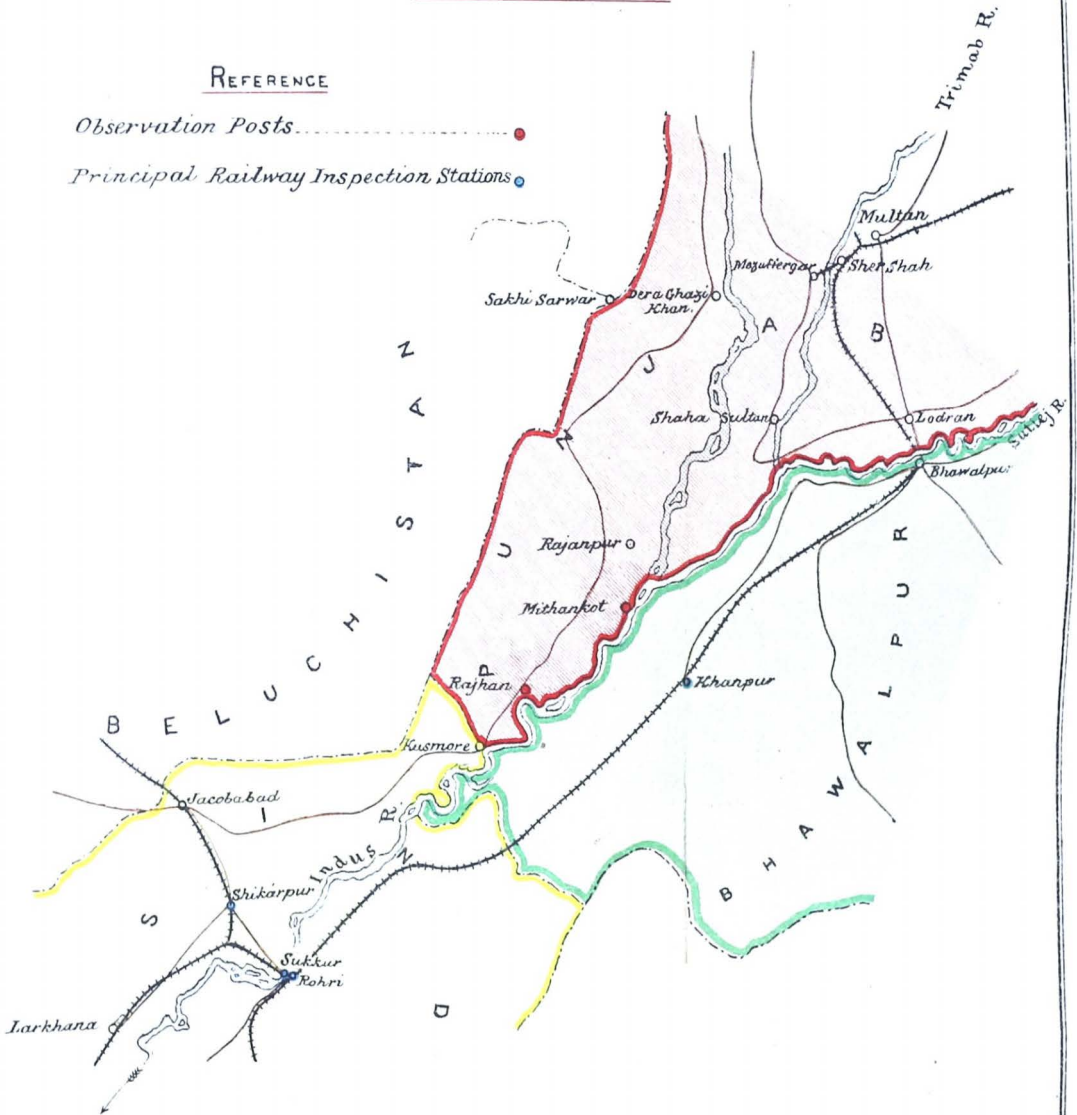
REFERENCE

Observation Posts

Principal Railway Inspection Stations

Trimab R.

Multan

Mozuffergar

Sher Shah

Sakhi Sarwar

Dera Ghazi Khan

P U N J A B

Shaha Sultan

Lodran

Sutlej R.

Bhawalpur

BELUCHISTAN

Rajanpur

Mithankot

Rajhan

Khanpur

Kusmore

Jacobabad

Indus R.

SIND

Shikarpur

Sukkur

Rohri

Larkhana

BHAWALPUR